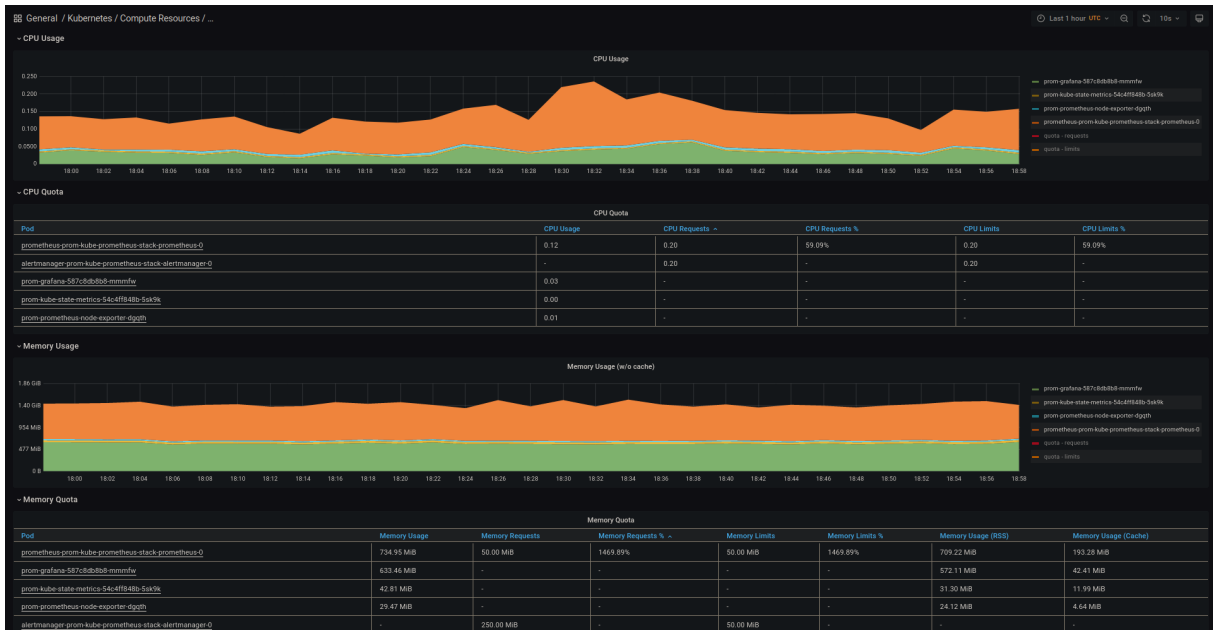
General / Kubernetes / Compute Resources / ...

Last 1 hour UTC 10s

CPU Usage

CPU Usage

0.250
0.200
0.150
0.100
0.0500
0

18:00 18:02 18:04 18:06 18:08 18:10 18:12 18:14 18:16 18:18 18:20 18:22 18:24 18:26 18:28 18:30 18:32 18:34 18:36 18:38 18:40 18:42 18:44 18:46 18:48 18:50 18:52 18:54 18:56 18:58

prom-grafana-587c8db8b8-mmmfw
prom-kube-state-metrics-54c4ff848b-5sk9k
prom-prometheus-node-exporter-dgqth
prometheus-prom-kube-prometheus-stack-prometheus-0
quota - requests
quota - limits

CPU Quota

CPU Quota

| Pod | CPU Usage | CPU Requests | CPU Requests % | CPU Limits | CPU Limits % |
|---|---|---|---|---|---|
| prometheus-prom-kube-prometheus-stack-prometheus-0 | 0.12 | 0.20 | 59.09% | 0.20 | 59.09% |
| alertmanager-prom-kube-prometheus-stack-alertmanager-0 | - | 0.20 | - | 0.20 | - |
| prom-grafana-587c8db8b8-mmmfw | 0.03 | - | - | - | - |
| prom-kube-state-metrics-54c4ff848b-5sk9k | 0.00 | - | - | - | - |
| prom-prometheus-node-exporter-dgqth | 0.01 | - | - | - | - |

Memory Usage

Memory Usage (w/o cache)

1.86 GiB
1.40 GiB
954 MiB
477 MiB
0 B

18:00 18:02 18:04 18:06 18:08 18:10 18:12 18:14 18:16 18:18 18:20 18:22 18:24 18:26 18:28 18:30 18:32 18:34 18:36 18:38 18:40 18:42 18:44 18:46 18:48 18:50 18:52 18:54 18:56 18:58

prom-grafana-587c8db8b8-mmmfw
prom-kube-state-metrics-54c4ff848b-5sk9k
prom-prometheus-node-exporter-dgqth
prometheus-prom-kube-prometheus-stack-prometheus-0
quota - requests
quota - limits

Memory Quota

Memory Quota

| Pod | Memory Usage | Memory Requests | Memory Requests % | Memory Limits | Memory Limits % | Memory Usage (RSS) | Memory Usage (Cache) |
|---|---|---|---|---|---|---|---|
| prometheus-prom-kube-prometheus-stack-prometheus-0 | 734.95 MiB | 50.00 MiB | 1469.89% | 50.00 MiB | 1469.89% | 709.22 MiB | 193.28 MiB |
| prom-grafana-587c8db8b8-mmmfw | 633.46 MiB | - | - | - | - | 572.11 MiB | 42.41 MiB |
| prom-kube-state-metrics-54c4ff848b-5sk9k | 42.81 MiB | - | - | - | - | 31.30 MiB | 11.99 MiB |
| prom-prometheus-node-exporter-dgqth | 29.47 MiB | - | - | - | - | 24.12 MiB | 4.64 MiB |
| alertmanager-prom-kube-prometheus-stack-alertmanager-0 | - | 250.00 MiB | - | 50.00 MiB | - | - | - |